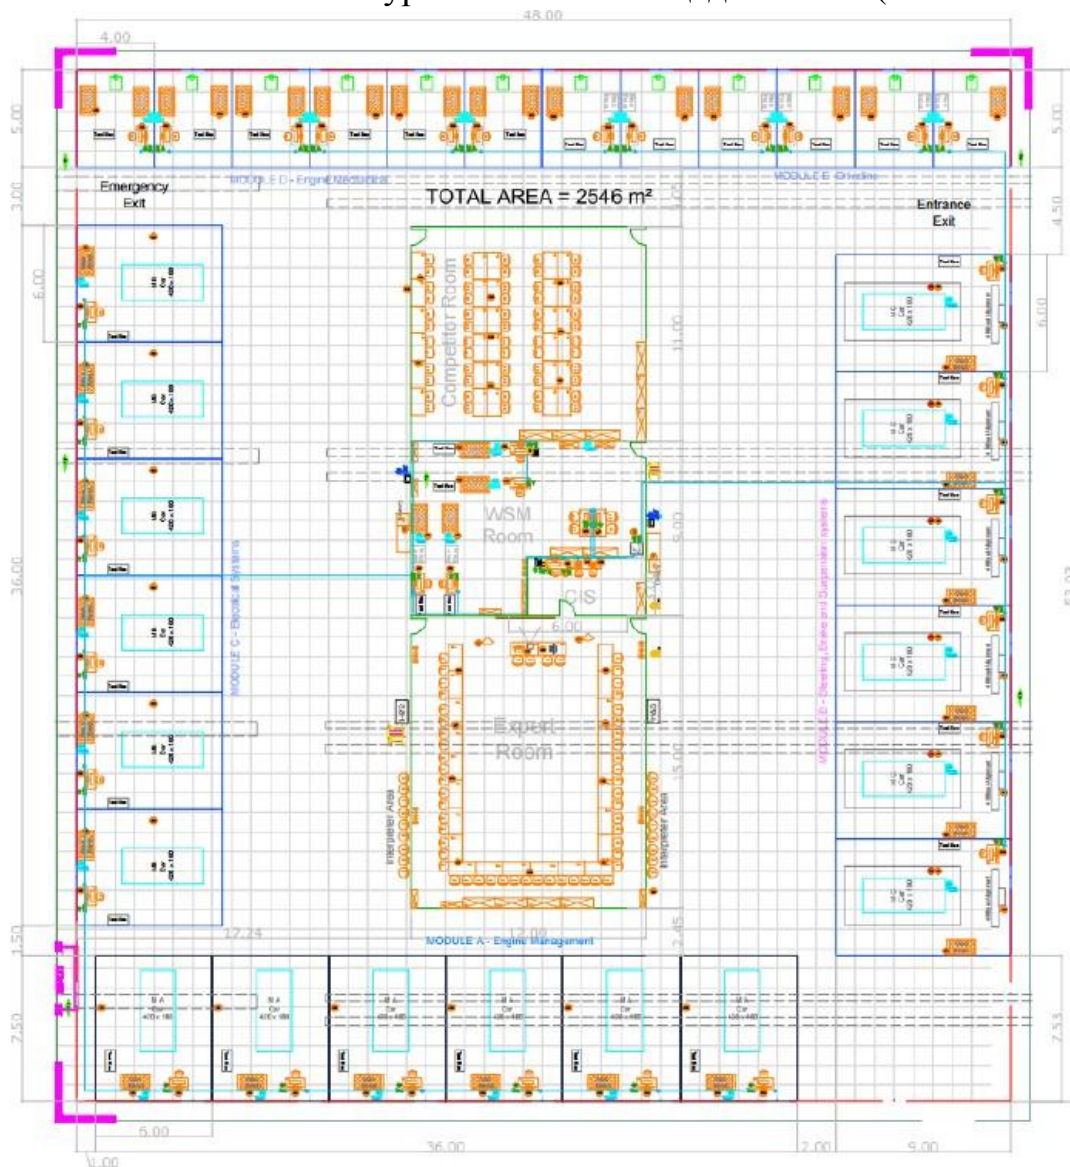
48.00

4.00

5.00

5.00

3.00

MODULE D - Engine Mechanical

MODULE E - Driveline

Emergency Exit

TOTAL AREA = 2546 m²

Entrance Exit

4.50

6.00

6.00

Competitor Room

11.00

WSM Room

5.00

36.00

MODULE C - Electrical Systems

CIS

6.00

MODULE B - Steering, Brake and Suspension systems

Expert Room

Interpreter Area

Interpreter Area

15.00

17.24

12.00

MODULE A - Engine Management

1.50

2.45

7.50

7.53

5.00

36.00

2.00

9.00

1.00